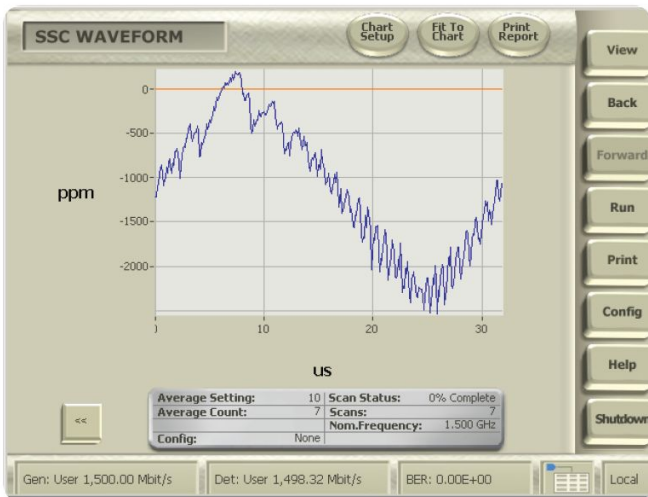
SSC WAVEFORM

Chart Setup

Fit To Chart

Print Report

View

Back

Forward

Run

Print

Config

Help

Shutdown

0

-500

-1000

-1500

-2000

ppm

0

10

20

30

us

<<

| Average Setting: | 10 | Scan Status: | 0% Complete |
|---|---|---|---|
| Average Count: | 7 | Scans: | 7 |
| | | Nom.Frequency: | 1.500 GHz |
| Config: | None | | |

Gen: User 1,500.00 Mbit/s

Det: User 1,498.32 Mbit/s

BER: 0.00E+00

Local